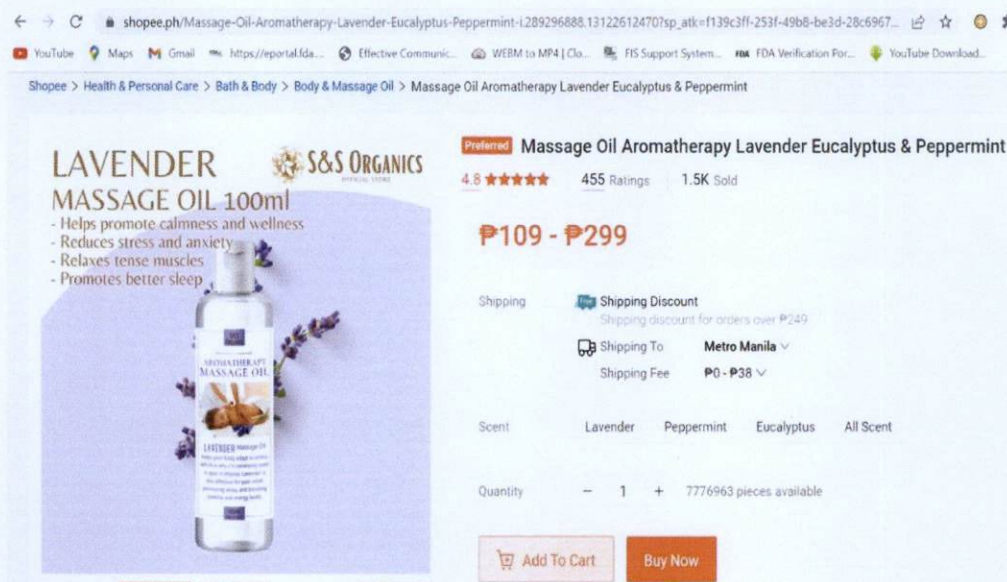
shopee.ph/Massage-Oil-Aromatherapy-Lavender-Eucalyptus-Peppermint-i.289296888.13122612470?sp_atk=f139c3ff-253f-49b8-be3d-28c6967...

YouTube Maps Gmail https://eportal.fda... Effective Communic... WEBM to MP4 | Clo... FIS Support System... FDA Verification Por... YouTube Download...

Shopee > Health & Personal Care > Bath & Body > Body & Massage Oil > Massage Oil Aromatherapy Lavender Eucalyptus & Peppermint

LAVENDER MASSAGE OIL 100ml
S&S ORGANICS
OFFICIAL STORE
- Helps promote calmness and wellness
- Reduces stress and anxiety
- Relaxes tense muscles
- Promotes better sleep

AROMATHERAPY MASSAGE OIL
LAVENDER Massage Oil

Preferred Massage Oil Aromatherapy Lavender Eucalyptus & Peppermint

4.8 ★★★★★ 455 Ratings 1.5K Sold

₱109 - ₱299

Shipping
Free Shipping Discount
Shipping discount for orders over ₱249
Shipping To Metro Manila
Shipping Fee ₱0 - ₱38

Scent Lavender Peppermint Eucalyptus All Scent

Quantity − 1 + 7776963 pieces available

Add To Cart Buy Now